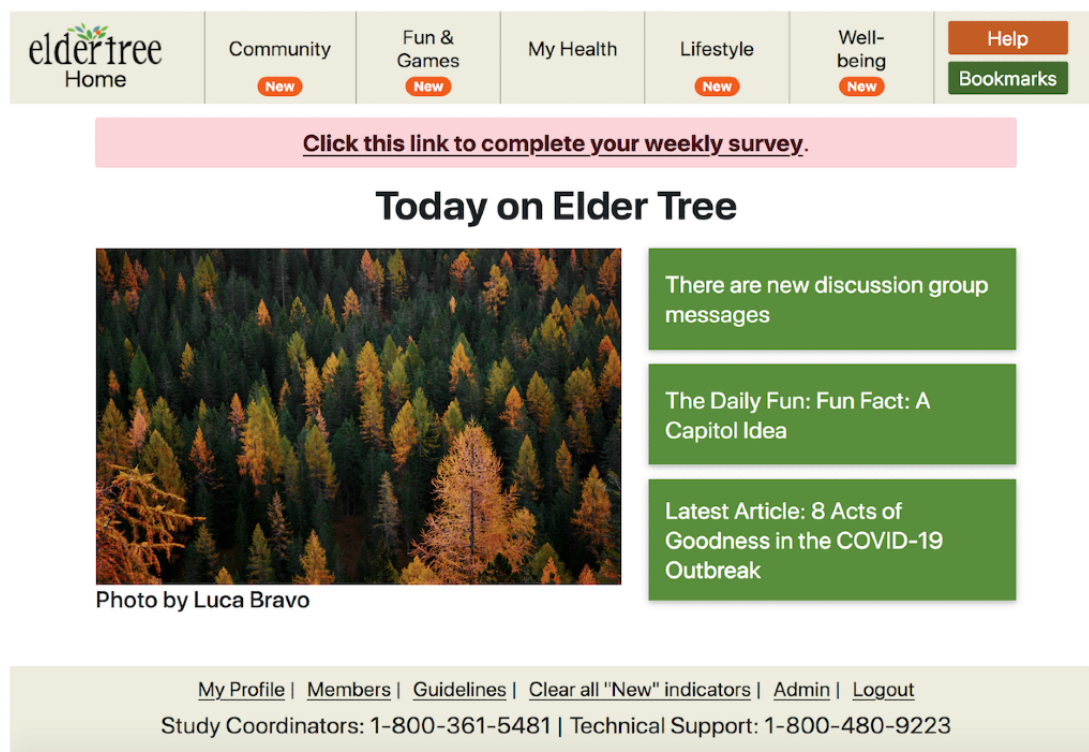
eldertree
Home

Community
New

Fun &
Games
New

My Health

Lifestyle
New

Well-being
New

Help

Bookmarks

Click this link to complete your weekly survey.

Today on Elder Tree

Photo by Luca Bravo

There are new discussion group messages

The Daily Fun: Fun Fact: A Capitol Idea

Latest Article: 8 Acts of Goodness in the COVID-19 Outbreak

My Profile | Members | Guidelines | Clear all "New" indicators | Admin | Logout

Study Coordinators: 1-800-361-5481 | Technical Support: 1-800-480-9223